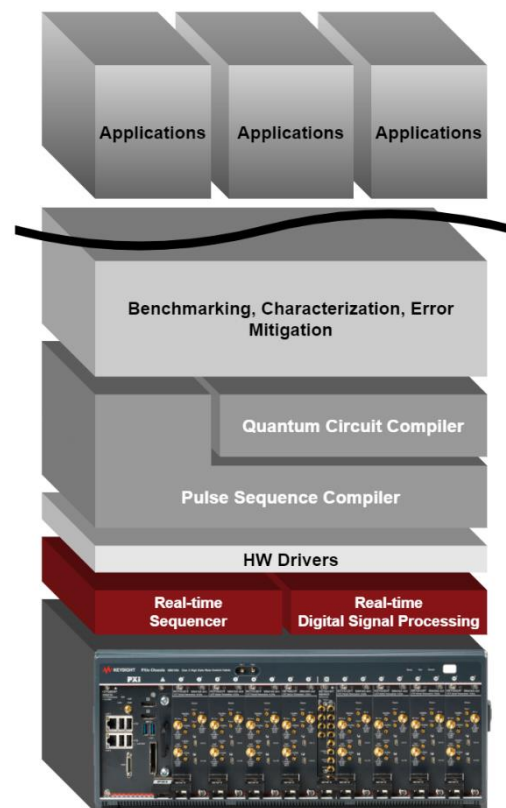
Applications

Applications

Applications

Benchmarking, Characterization, Error Mitigation

Quantum Circuit Compiler

Pulse Sequence Compiler

HW Drivers

Real-time Sequencer

Real-time Digital Signal Processing

KEYSIGHT

PXI